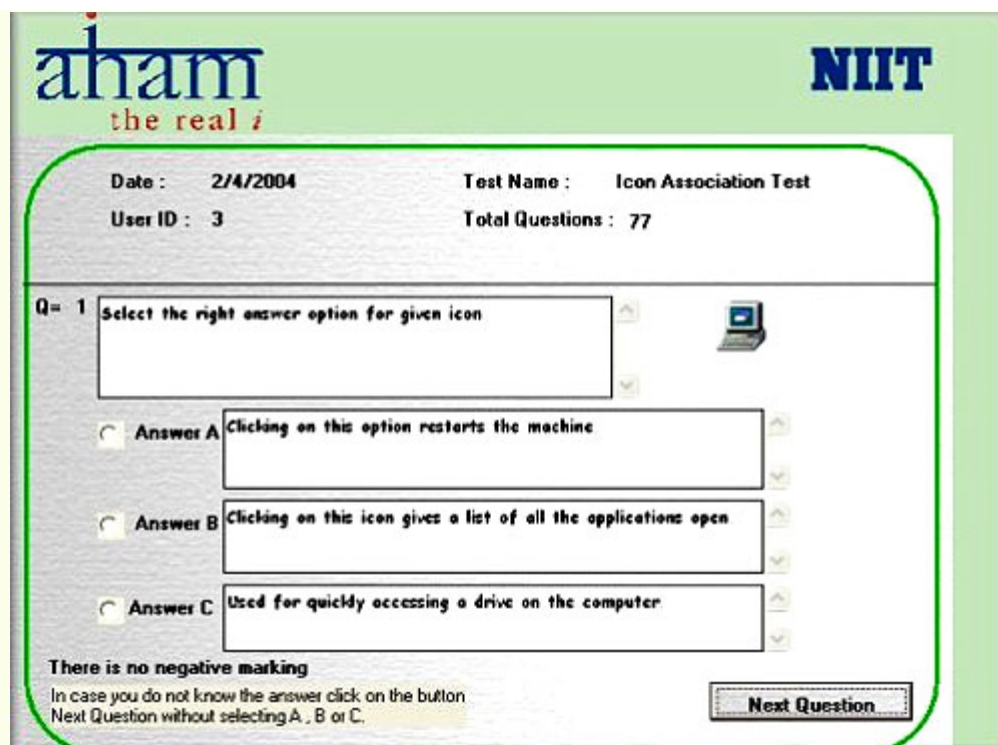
aham
the real i

NIIT

Date : 2/4/2004
User ID : 3

Test Name : Icon Association Test
Total Questions : 77

Q= 1 Select the right answer option for given icon

Answer A Clicking on this option restarts the machine

Answer B Clicking on this icon gives a list of all the applications open

Answer C Used for quickly accessing a drive on the computer

There is no negative marking
In case you do not know the answer click on the button Next Question without selecting A , B or C.

Next Question